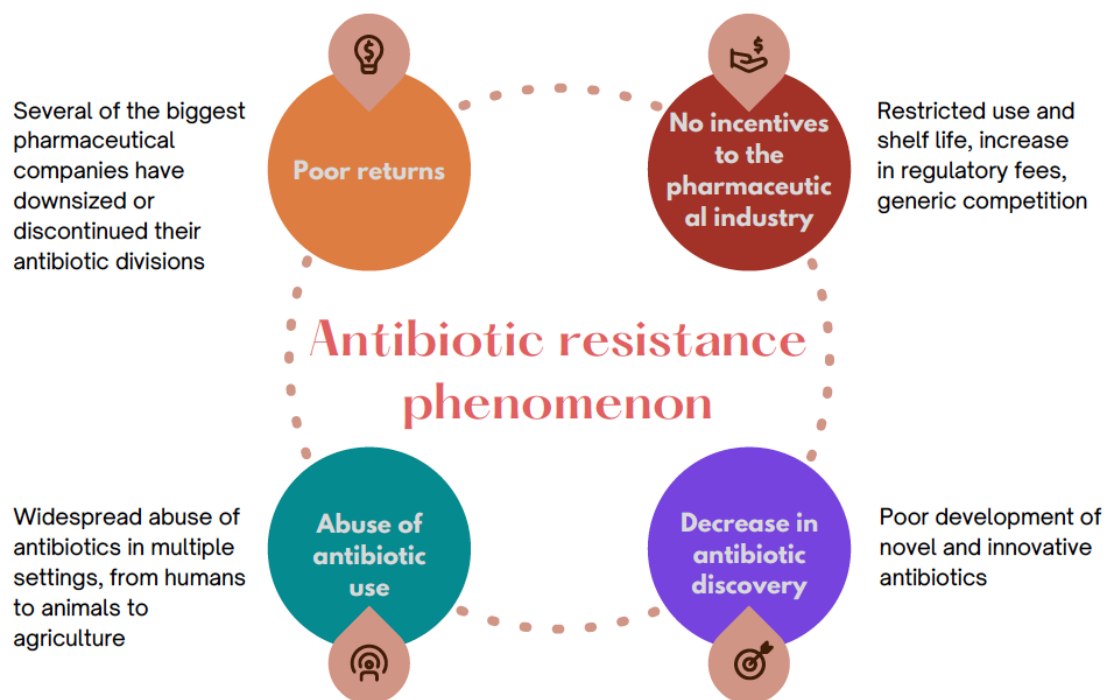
Several of the biggest pharmaceutical companies have downsized or discontinued their antibiotic divisions

Poor returns

No incentives to the pharmaceutical industry

Restricted use and shelf life, increase in regulatory fees, generic competition

Antibiotic resistance phenomenon

Widespread abuse of antibiotics in multiple settings, from humans to animals to agriculture

Abuse of antibiotic use

Decrease in antibiotic discovery

Poor development of novel and innovative antibiotics